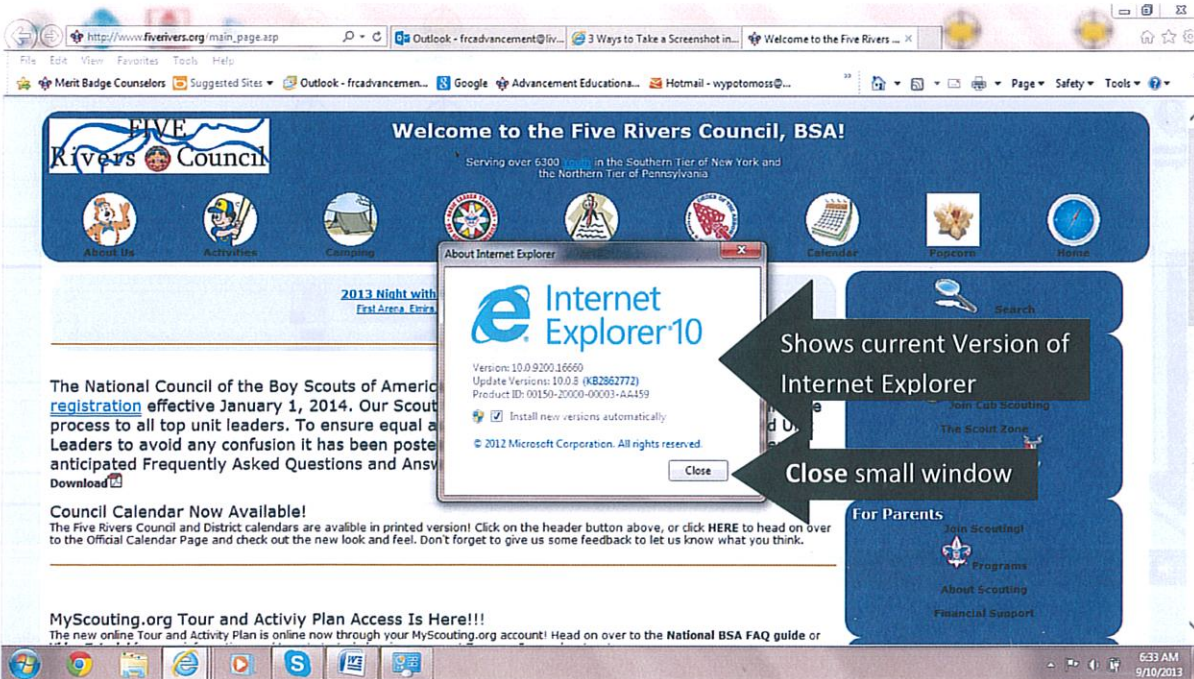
http://www.fiverivers.org/main_page.asp

Outlook - frcadvancement@liv...

3 Ways to Take a Screenshot in...

Welcome to the Five Rivers ...

File Edit View Favorites Tools Help

Merit Badge Counselors Suggested Sites Outlook - frcadvancemen... Google Advancement Educationa... Hotmail - wypotomoss@...

Page Safety Tools

FIVE Rivers Council

Welcome to the Five Rivers Council, BSA!

Serving over 6300 Youth in the Southern Tier of New York and the Northern Tier of Pennsylvania

About Us Activities Camping Calendar Popcorn Home

About Internet Explorer

Internet Explorer 10

Version: 10.0.9200.16660
Update Versions: 10.0.8 (KB2862772)
Product ID: 00150-20000-00003-AA459

Install new versions automatically

© 2012 Microsoft Corporation. All rights reserved.

Close

Shows current Version of Internet Explorer

Close small window

2013 Night with
First Arena, Elmira

Search

Join Cub Scouting
The Scout Zone

The National Council of the Boy Scouts of Americ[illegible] registration effective January 1, 2014. Our Scout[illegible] process to all top unit leaders. To ensure equal a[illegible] Leaders to avoid any confusion it has been poste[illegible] anticipated Frequently Asked Questions and Answ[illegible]
Download

Council Calendar Now Available!
The Five Rivers Council and District calendars are avalible in printed version! Click on the header button above, or click HERE to head on over to the Official Calendar Page and check out the new look and feel. Don't forget to give us some feedback to let us know what you think.

For Parents
Join Scouting!
Programs
About Scouting
Financial Support

MyScouting.org Tour and Activiy Plan Access Is Here!!!
The new online Tour and Activity Plan is online now through your MyScouting.org account! Head on over to the National BSA FAQ guide or

6:33 AM
9/10/2013